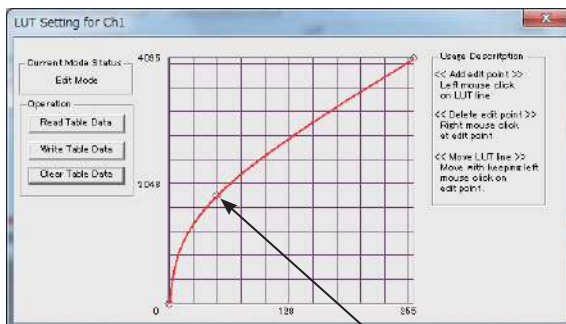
LUT Setting for Ch1

Current Mode Status

Edit Mode

Operation

Read Table Data

Write Table Data

Clear Table Data

4095

2048

0

128

255

Usage Description

<< Add edit point >> Left mouse click on LUT line

<< Delete edit point >> Right mouse click at edit point

<< Move LUT line >> Move with keeping left mouse click on edit point.